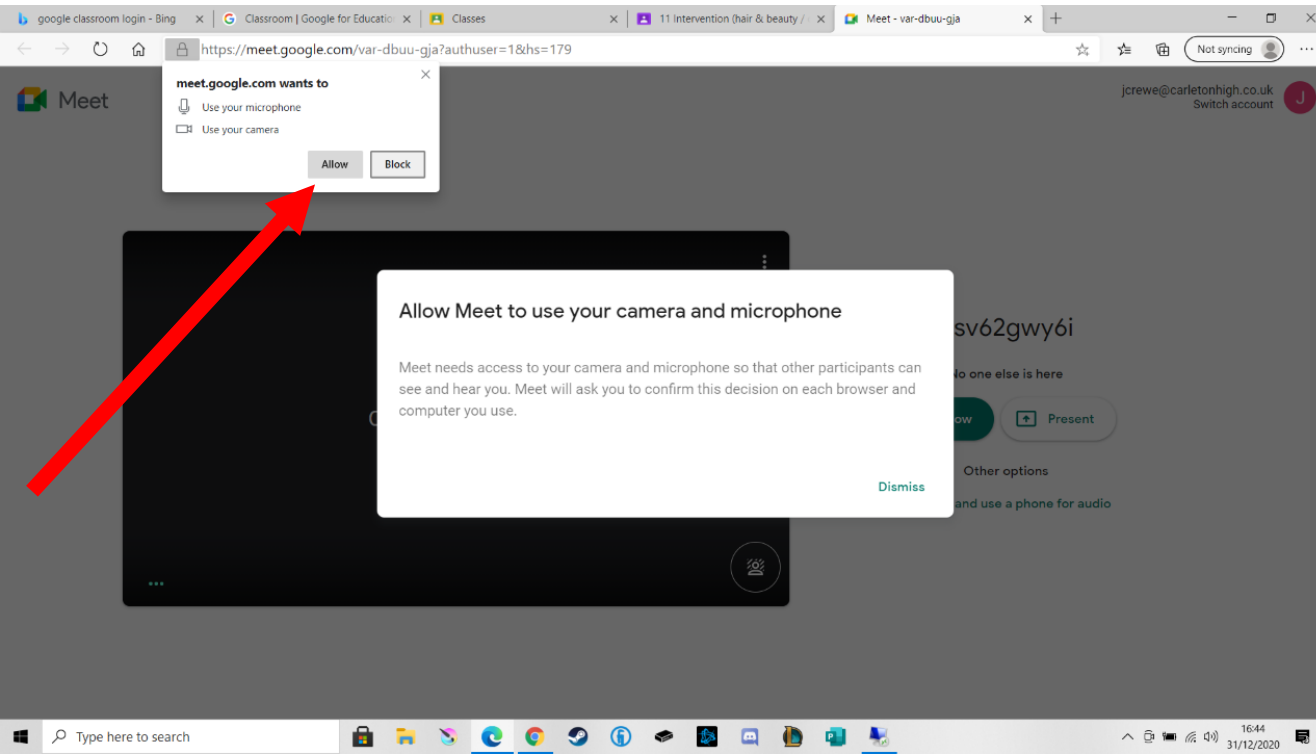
google classroom login - Bing
Classroom | Google for Educatio
Classes
11 Intervention (hair & beauty /
Meet - var-dbuu-gja

https://meet.google.com/var-dbuu-gja?authuser=1&hs=179

Not syncing

meet.google.com wants to
Use your microphone
Use your camera
Allow
Block

Meet

jcrewe@carletonhigh.co.uk
Switch account
J

Allow Meet to use your camera and microphone

Meet needs access to your camera and microphone so that other participants can see and hear you. Meet will ask you to confirm this decision on each browser and computer you use.

Dismiss

sv62gwy6i
No one else is here
ow
Present
Other options
and use a phone for audio

Type here to search

16:44
31/12/2020